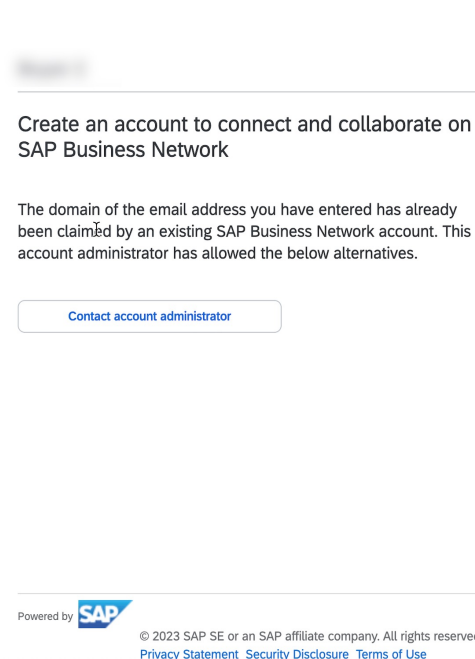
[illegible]

Create an account to connect and collaborate on SAP Business Network

The domain of the email address you have entered has already been claimed by an existing SAP Business Network account. This account administrator has allowed the below alternatives.

Contact account administrator

Powered by SAP

© 2023 SAP SE or an SAP affiliate company. All rights reserve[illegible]
Privacy Statement Security Disclosure Terms of Use